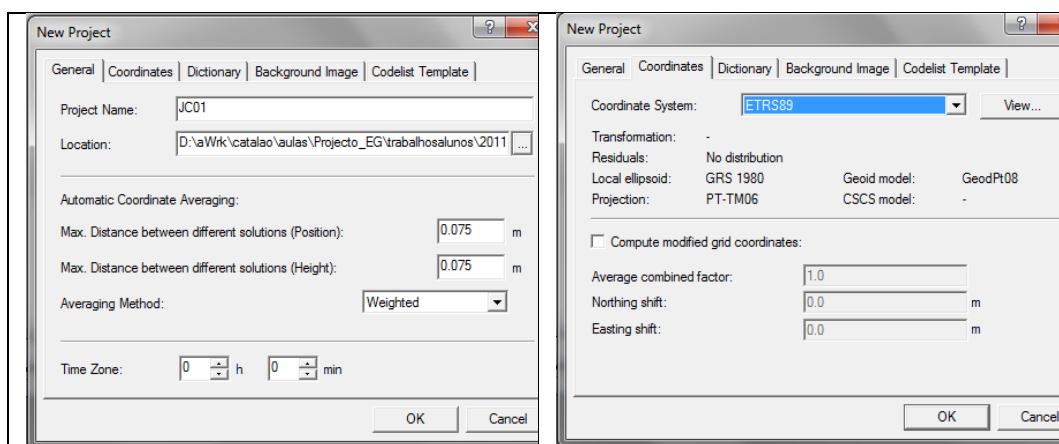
New Project

General | Coordinates | Dictionary | Background Image | Codelist Template

Project Name: JC01

Location: D:\aWrk\catalao\aulas\Projecto_EG\trabalhosalunos\2011 ...

Automatic Coordinate Averaging:

Max. Distance between different solutions (Position): 0.075 m

Max. Distance between different solutions (Height): 0.075 m

Averaging Method: Weighted

Time Zone: 0 h 0 min

OK Cancel

New Project

General | Coordinates | Dictionary | Background Image | Codelist Template

Coordinate System: ETRS89 View...

Transformation: -
Residuals: No distribution
Local ellipsoid: GRS 1980 Geoid model: GeodPt08
Projection: PT-TM06 CSCS model: -

Compute modified grid coordinates:

Average combined factor: 1.0
Northing shift: 0.0 m
Easting shift: 0.0 m

OK Cancel